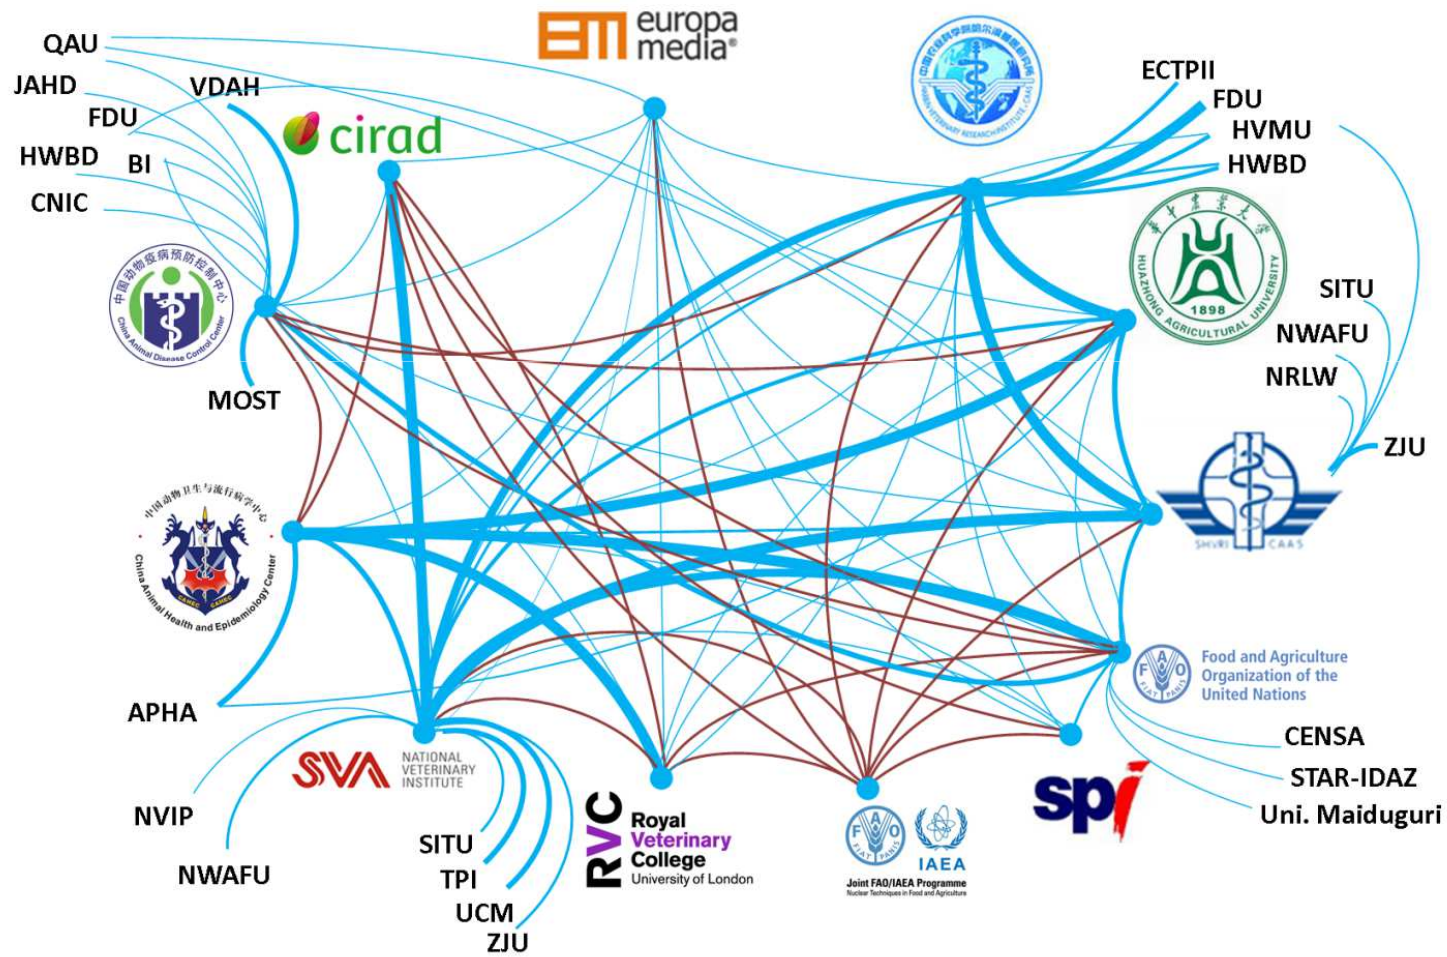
QAU
JAHD
VDAH
FDU
HWBD
BI
CNIC
cirad
europa media®
ECTPII
FDU
HVMU
HWBD
SITU
NWAFU
NRLW
ZJU
1898
HUAZHONG AGRICULTURAL UNIVERSITY
China Animal Disease Control Center
MOST
China Animal Health and Epidemiology Center
SHVRI CAAS
Food and Agriculture Organization of the United Nations
APHA
CENSA
STAR-IDAZ
Uni. Maiduguri
SVA NATIONAL VETERINARY INSTITUTE
NVIP
NWAFU
SITU
TPI
UCM
ZJU
RVC Royal Veterinary College University of London
IAEA
Joint FAO/IAEA Programme
Nuclear Techniques in Food and Agriculture
spi